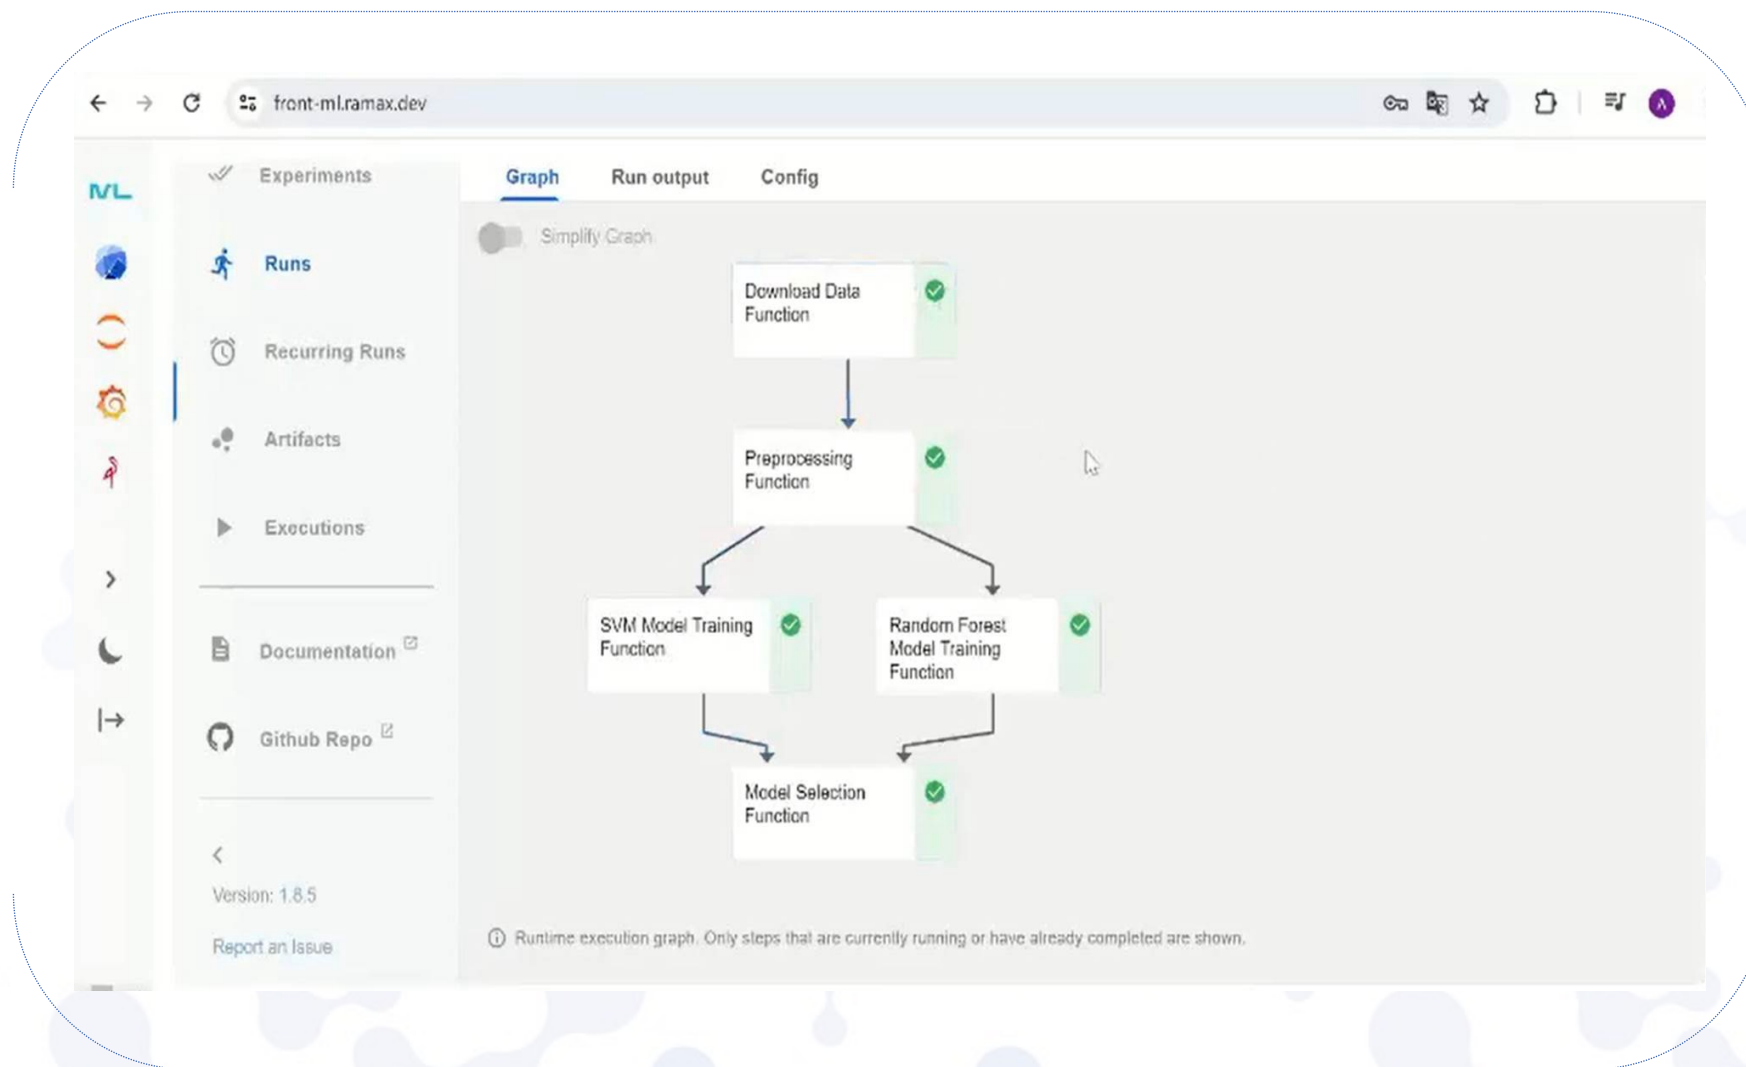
front-ml.ramax.dev

ML

Experiments

Runs

Recurring Runs

Artifacts

Executions

Documentation

Github Repo

Version: 1.8.5

Report an Issue

Graph

Run output

Config

Simplify Graph

Download Data Function

Preprocessing Function

SVM Model Training Function

Random Forest Model Training Function

Model Selection Function

Runtime execution graph. Only steps that are currently running or have already completed are shown.